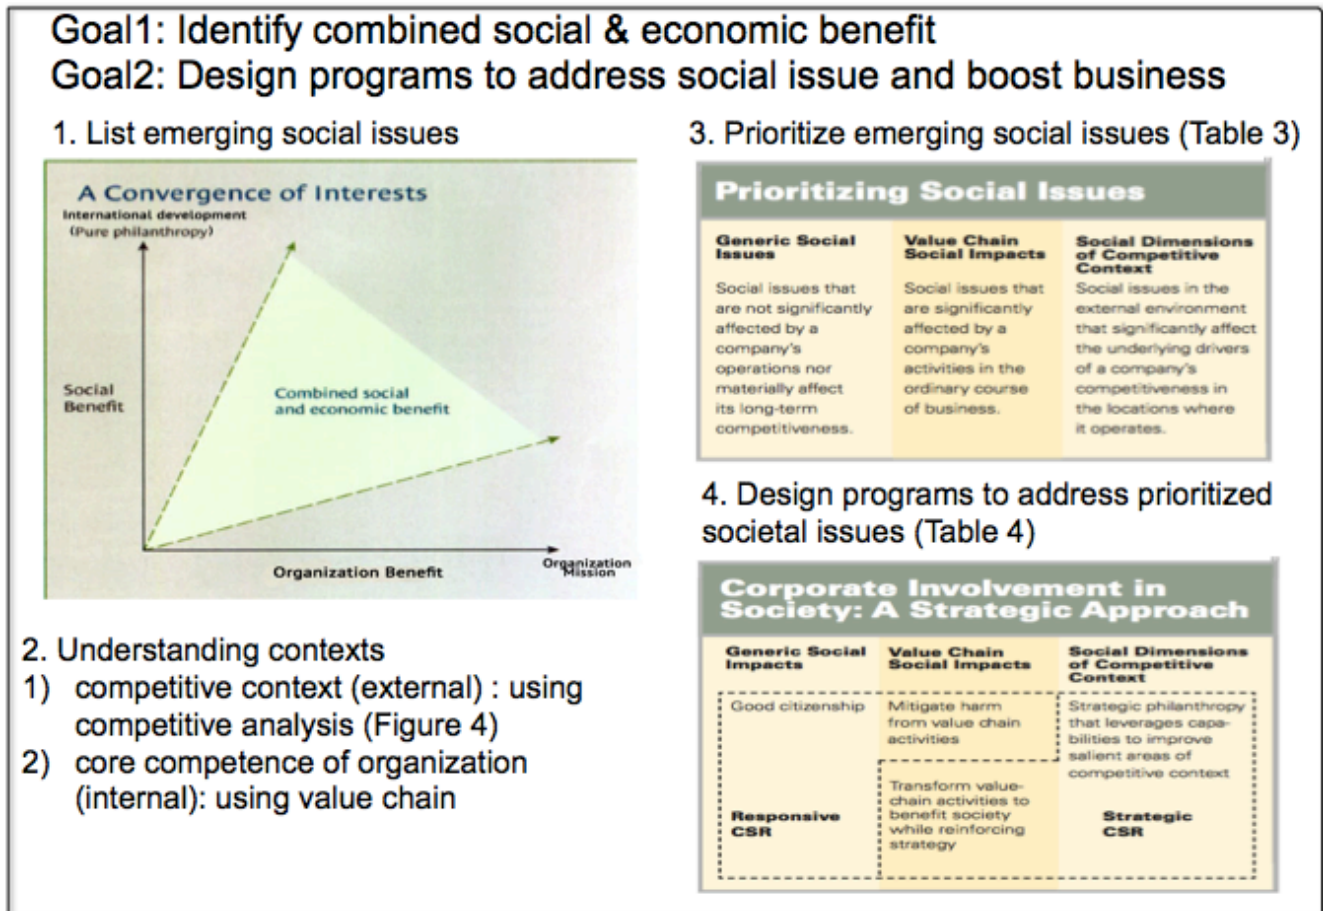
Goal1: Identify combined social & economic benefit
Goal2: Design programs to address social issue and boost business

1. List emerging social issues

A Convergence of Interests
International development
(Pure philanthropy)
Social Benefit
Combined social and economic benefit
Organization Benefit
Organization Mission

2. Understanding contexts
1) competitive context (external) : using competitive analysis (Figure 4)
2) core competence of organization (internal): using value chain

3. Prioritize emerging social issues (Table 3)

Prioritizing Social Issues

| Generic Social Issues | Value Chain Social Impacts | Social Dimensions of Competitive Context |
|---|---|---|
| Social issues that are not significantly affected by a company's operations nor materially affect its long-term competitiveness. | Social issues that are significantly affected by a company's activities in the ordinary course of business. | Social issues in the external environment that significantly affect the underlying drivers of a company's competitiveness in the locations where it operates. |

4. Design programs to address prioritized societal issues (Table 4)

Corporate Involvement in Society: A Strategic Approach

| Generic Social Impacts | Value Chain Social Impacts | Social Dimensions of Competitive Context |
|---|---|---|
| Good citizenship | Mitigate harm from value chain activities | Strategic philanthropy that leverages capabilities to improve salient areas of competitive context |
| Responsive CSR | Transform value-chain activities to benefit society while reinforcing strategy | Strategic CSR |